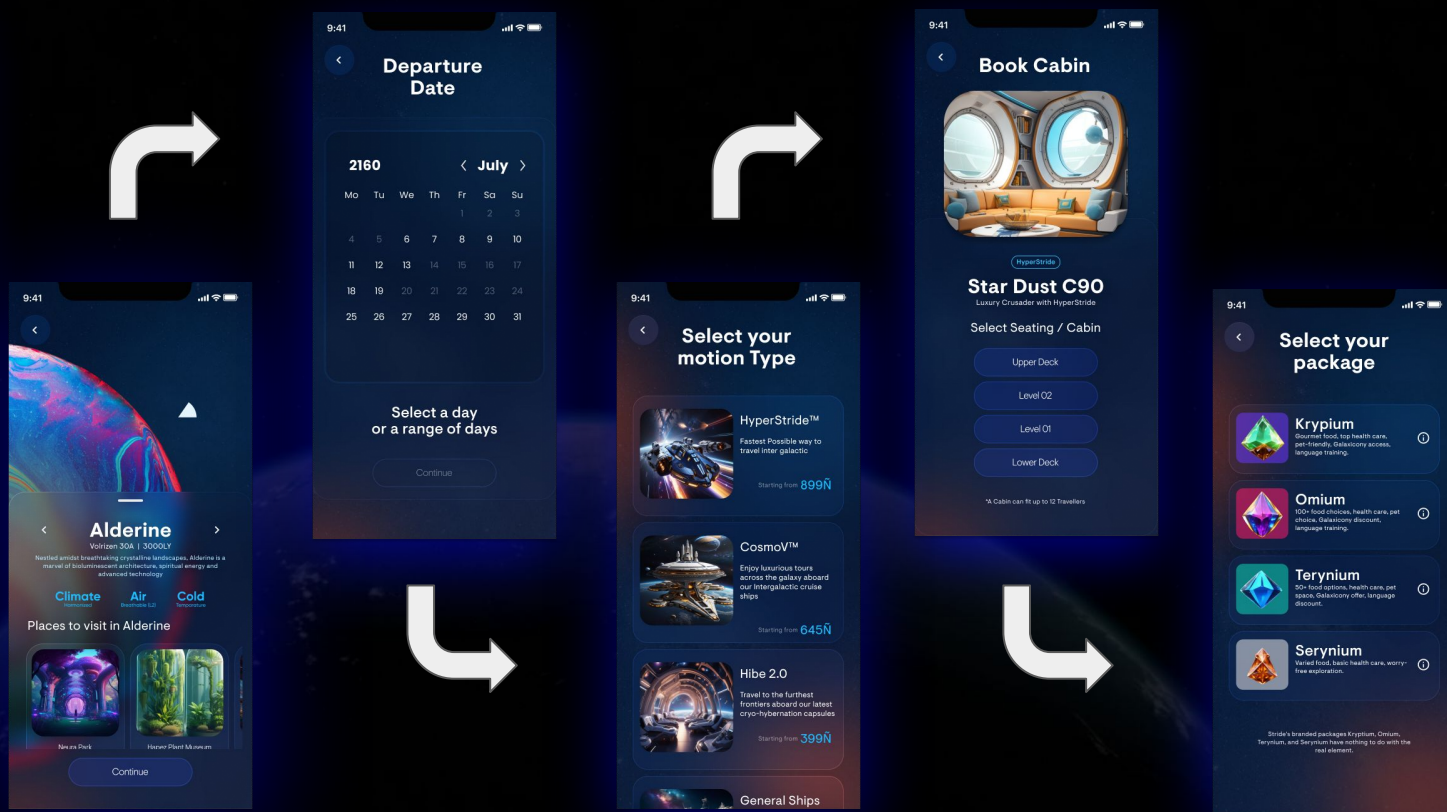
9:41

Alderine

Volrizen 30A | 3000LY

Nestled amidst breathtaking crystalline landscapes, Alderine is a marvel of bioluminescent architecture, spiritual energy and advanced technology

Climate
Harmonized

Air
Breathable (L2)

Cold
Temperature

Places to visit in Alderine

Neura Park

Haner Plant Museum

Continue

9:41

Departure Date

2160

July

| Mo | Tu | We | Th | Fr | Sa | Su |
|---|---|---|---|---|---|---|
| | | | | 1 | 2 | 3 |
| 4 | 5 | 6 | 7 | 8 | 9 | 10 |
| 11 | 12 | 13 | 14 | 15 | 16 | 17 |
| 18 | 19 | 20 | 21 | 22 | 23 | 24 |
| 25 | 26 | 27 | 28 | 29 | 30 | 31 |

Select a day or a range of days

Continue

9:41

Select your motion Type

HyperStride™
Fastest Possible way to travel inter galactic
Starting from 899Ñ

CosmoV™
Enjoy luxurious tours across the galaxy aboard our Intergalactic cruise ships
Starting from 645Ñ

Hibe 2.0
Travel to the furthest frontiers aboard our latest cryo-hybernation capsules
Starting from 399Ñ

General Ships

9:41

Book Cabin

HyperStride

Star Dust C90

Luxury Crusader with HyperStride

Select Seating / Cabin

Upper Deck

Level 02

Level 01

Lower Deck

*A Cabin can fit up to 12 Travellers

9:41

Select your package

Krypium
Gourmet food, top health care, pet-friendly, Galaxicony access, language training.

Omium
100+ food choices, health care, pet choice, Galaxicony discount, language training.

Terynium
50+ food options, health care, pet space, Galaxicony offer, language discount.

Serynium
Varied food, basic health care, worry-free exploration.

Stride's branded packages Kryptium, Omium, Terynium, and Serynium have nothing to do with the real element.